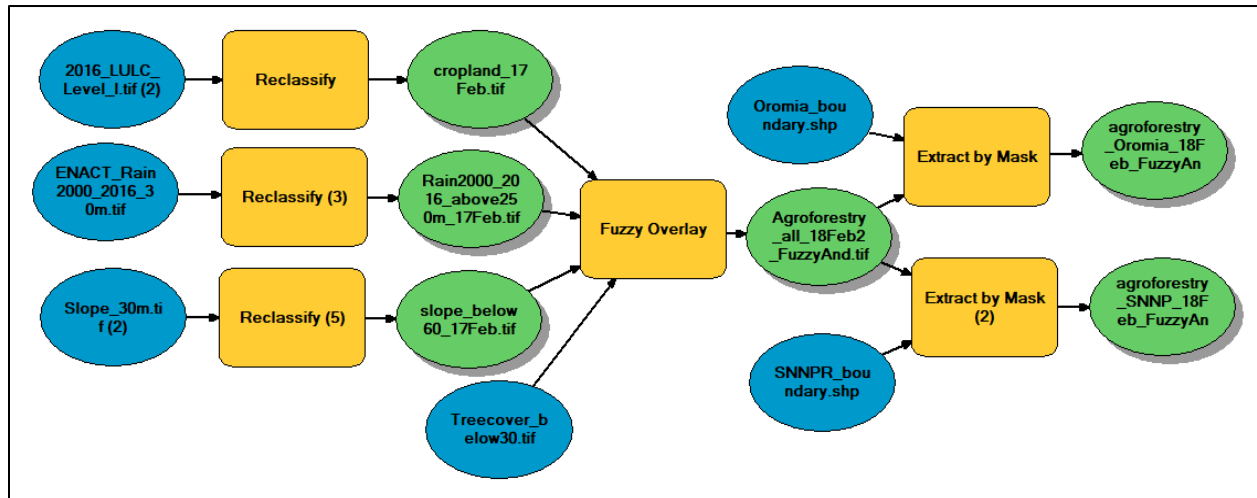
2016_LULC_Level_I.tif (2)

Reclassify

cropland_17Feb.tif

ENACT_Rain2000_2016_30m.tif

Reclassify (3)

Rain2000_2016_above250m_17Feb.tif

Slope_30m.tif (2)

Reclassify (5)

slope_below60_17Feb.tif

Treecover_below30.tif

Fuzzy Overlay

Agroforestry_all_18Feb2_FuzzyAnd.tif

Oromia_boundary.shp

Extract by Mask

agroforestry_Oromia_18Feb_FuzzyAn

SNNPR_boundary.shp

Extract by Mask (2)

agroforestry_SNNP_18Feb_FuzzyAn